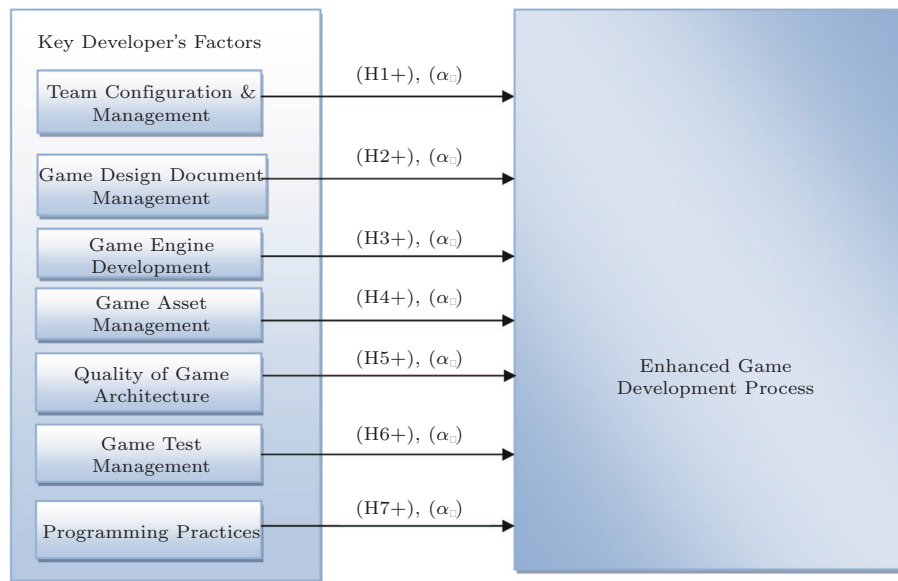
Key Developer's Factors

Team Configuration & Management

(H1+), ($\alpha_{\square}$)

Game Design Document Management

(H2+), ($\alpha_{\square}$)

Game Engine Development

(H3+), ($\alpha_{\square}$)

Game Asset Management

(H4+), ($\alpha_{\square}$)

Quality of Game Architecture

(H5+), ($\alpha_{\square}$)

Game Test Management

(H6+), ($\alpha_{\square}$)

Programming Practices

(H7+), ($\alpha_{\square}$)

Enhanced Game Development Process